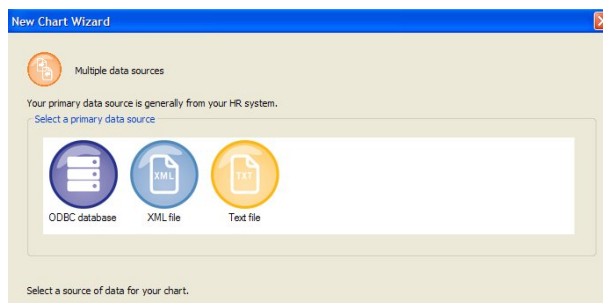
New Chart Wizard

Multiple data sources

Your primary data source is generally from your HR system.

Select a primary data source

XML

TXT

ODBC database

XML file

Text file

Select a source of data for your chart.